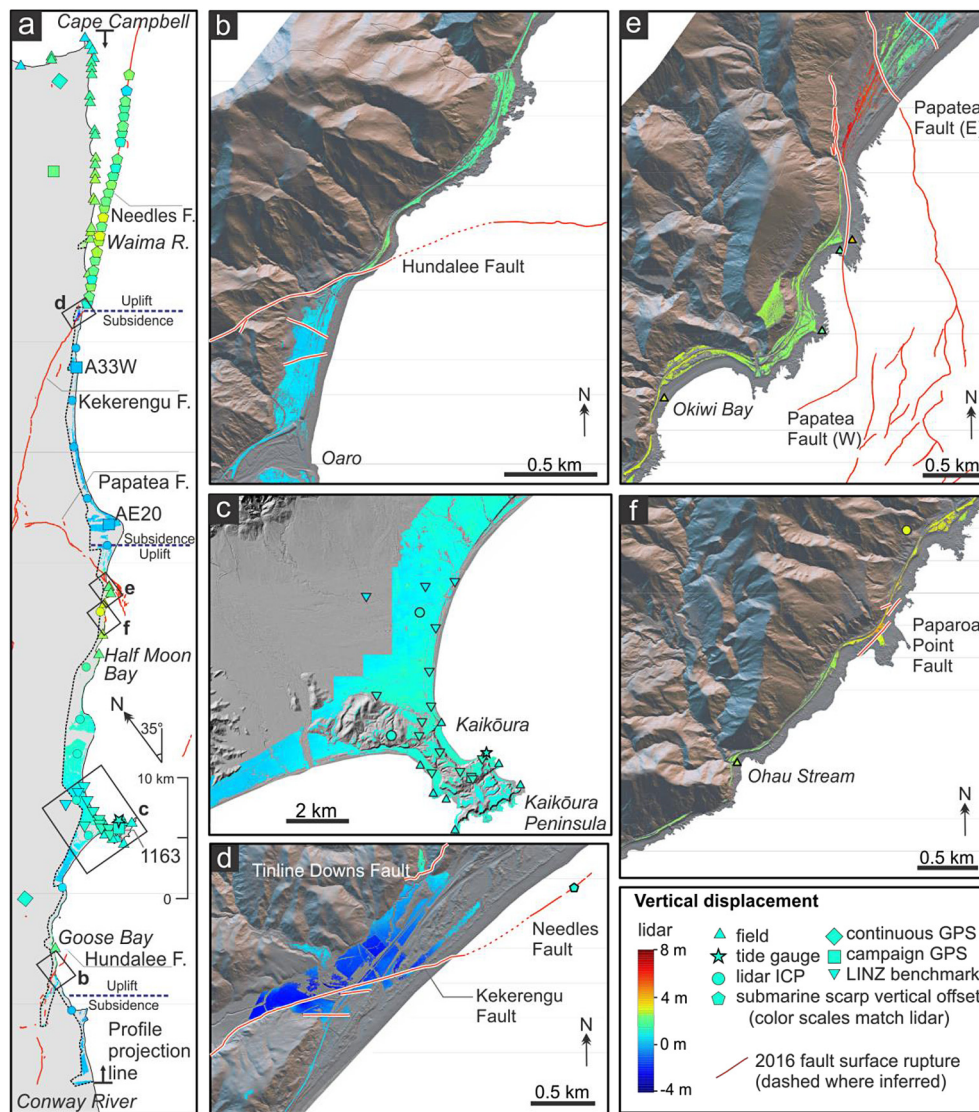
a
Cape Campbell
Needles F.
Waima R.
d
Uplift
Subsidence
A33W
Kekerengu F.
Papatea F.
AE20
Subsidence
Uplift
e
f
Half Moon Bay
N
35°
10 km
c
1163
0
Goose Bay
Hundalee F.
b
Uplift
Subsidence
Profile projection line
Conway River

b
Hundalee Fault
N
Oaro
0.5 km

c
Kaikōura
Kaikōura Peninsula
2 km

d
Tinline Downs Fault
Needles Fault
Kekerengu Fault
N
0.5 km

e
Papatea Fault (E
Okiwi Bay
Papatea Fault (W)
N
0.5 km

f
Paparoa Point Fault
Ohau Stream
N
0.5 km

Vertical displacement
lidar
8 m
4 m
0 m
-4 m
field
tide gauge
lidar ICP
continuous GPS
campaign GPS
LINZ benchmark
submarine scarp vertical offset (color scales match lidar)
2016 fault surface rupture (dashed where inferred)